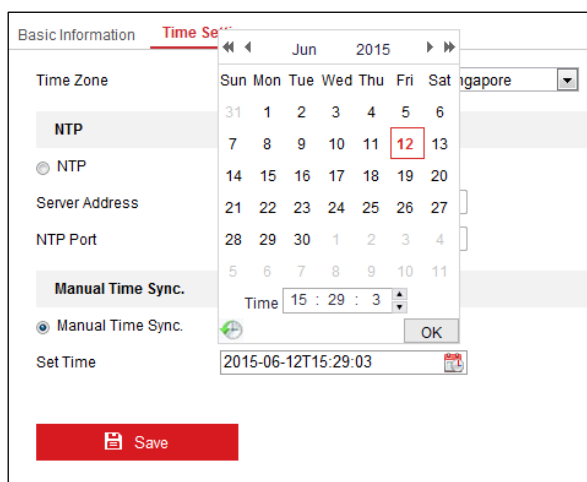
Basic Information Time Setti

Time Zone

NTP

NTP

Server Address

NTP Port

Manual Time Sync.

Manual Time Sync.

Set Time 2015-06-12T15:29:03

Save

Jun 2015

| Sun | Mon | Tue | Wed | Thu | Fri | Sat |
|---|---|---|---|---|---|---|
| 31 | 1 | 2 | 3 | 4 | 5 | 6 |
| 7 | 8 | 9 | 10 | 11 | 12 | 13 |
| 14 | 15 | 16 | 17 | 18 | 19 | 20 |
| 21 | 22 | 23 | 24 | 25 | 26 | 27 |
| 28 | 29 | 30 | 1 | 2 | 3 | 4 |
| 5 | 6 | 7 | 8 | 9 | 10 | 11 |

Time 15 : 29 : 3

OK

ngapore